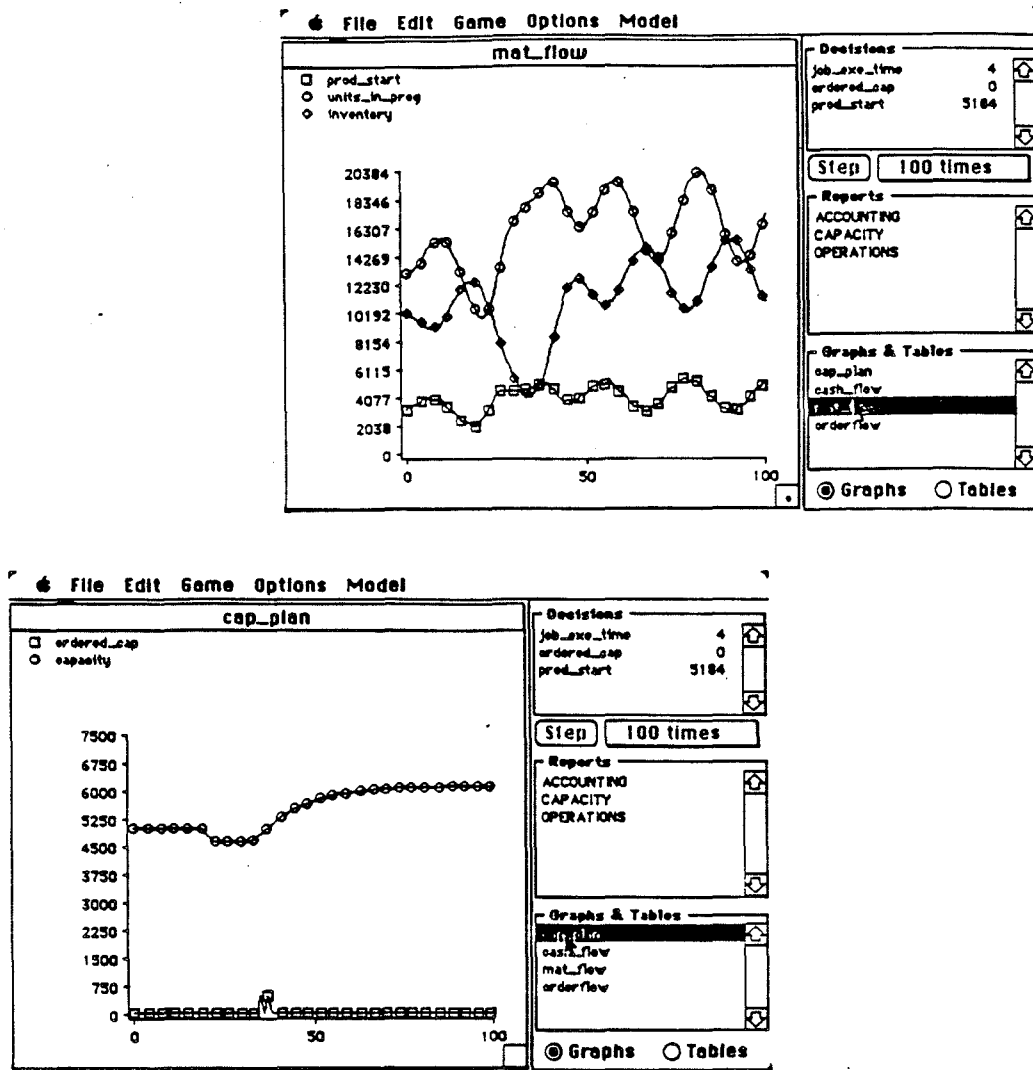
File Edit Game Options Model

mat_flow

prod_start
units_in_prog
inventory

20384
18346
16307
14269
12230
10192
8154
6115
4077
2038
0

0
50
100

Decisions
job_exe_time 4
ordered_cap 0
prod_start 5184

Step
100 times

Reports
ACCOUNTING
CAPACITY
OPERATIONS

Graphs & Tables
cap_plan
cash_flow
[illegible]
orderflow

Graphs
Tables

File Edit Game Options Model

cap_plan

ordered_cap
capacity

7500
6750
6000
5250
4500
3750
3000
2250
1500
750
0

0
50
100

Decisions
job_exe_time 4
ordered_cap 0
prod_start 5184

Step
100 times

Reports
ACCOUNTING
CAPACITY
OPERATIONS

Graphs & Tables
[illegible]
cash_flow
mat_flow
orderflow

Graphs
Tables